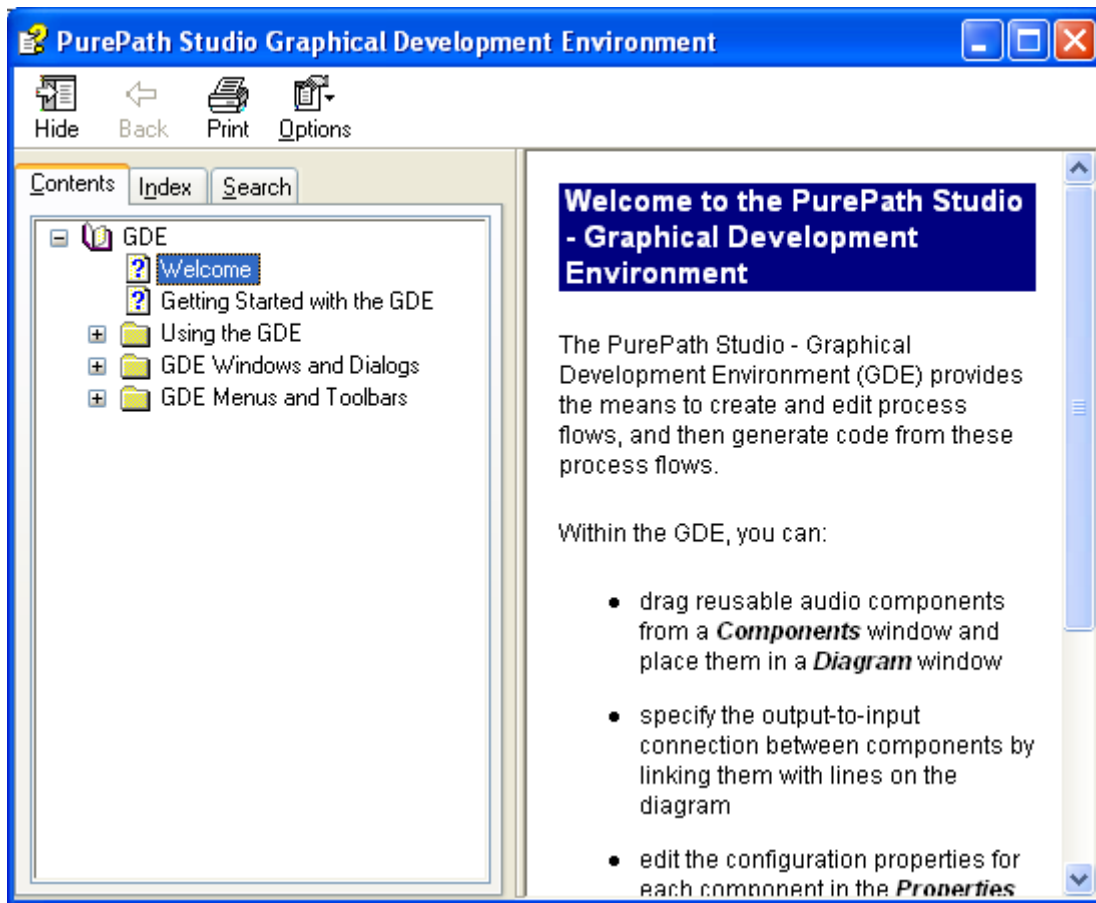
PurePath Studio Graphical Development Environment

Hide Back Print Options

Contents Index Search

GDE
Welcome
Getting Started with the GDE
Using the GDE
GDE Windows and Dialogs
GDE Menus and Toolbars

**Welcome to the PurePath Studio - Graphical Development Environment**

The PurePath Studio - Graphical Development Environment (GDE) provides the means to create and edit process flows, and then generate code from these process flows.

Within the GDE, you can:

- drag reusable audio components from a ***Components*** window and place them in a ***Diagram*** window
- specify the output-to-input connection between components by linking them with lines on the diagram
- edit the configuration properties for each component in the ***Properties*** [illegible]